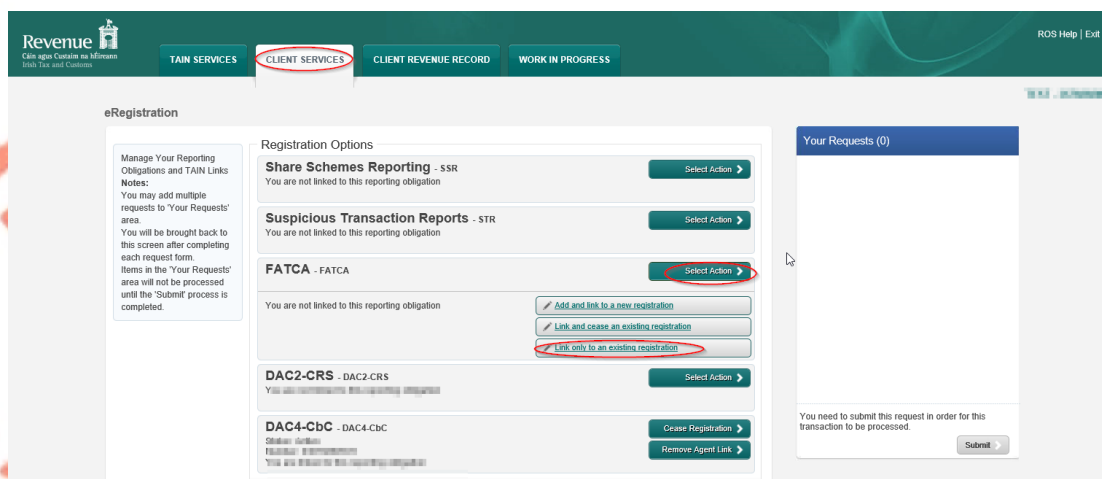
Revenue
Cáin agus Custaim na hÉireann
Irish Tax and Customs

TAIN SERVICES
CLIENT SERVICES
CLIENT REVENUE RECORD
WORK IN PROGRESS

ROS Help | Exit

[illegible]

eRegistration

Manage Your Reporting Obligations and TAIN Links
Notes:
You may add multiple requests to 'Your Requests' area.
You will be brought back to this screen after completing each request form.
Items in the 'Your Requests' area will not be processed until the 'Submit' process is completed.

Registration Options

Share Schemes Reporting - SSR
You are not linked to this reporting obligation
Select Action

Suspicious Transaction Reports - STR
You are not linked to this reporting obligation
Select Action

FATCA - FATCA
Select Action
You are not linked to this reporting obligation
Add and link to a new registration
Link and cease an existing registration
Link only to an existing registration

DAC2-CRS - DAC2-CRS
Y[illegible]
Select Action

DAC4-CbC - DAC4-CbC
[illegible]
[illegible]
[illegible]
Cease Registration
Remove Agent Link

Your Requests (0)

You need to submit this request in order for this transaction to be processed.
Submit